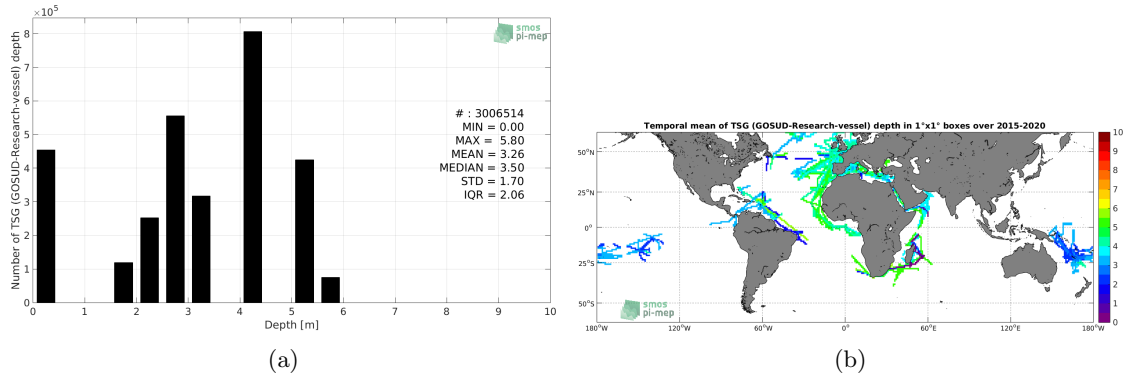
$\times 10^5$
8
7
6
5
4
3
2
1
0
Number of TSG (GOSUD-Research-vessel) depth
smos
pi-mep
# : 3006514
MIN = 0.00
MAX = 5.80
MEAN = 3.26
MEDIAN = 3.50
STD = 1.70
IQR = 2.06
0 1 2 3 4 5 6 7 8 9 10
Depth [m]

(a)

Temporal mean of TSG (GOSUD-Research-vessel) depth in 1°x1° boxes over 2015-2020
50°N
25°N
0°
25°S
50°S
180°W 120°W 60°W 0° 60°E 120°E 180°W
smos
pi-mep
10
9
8
7
6
5
4
3
2
1
0

(b)